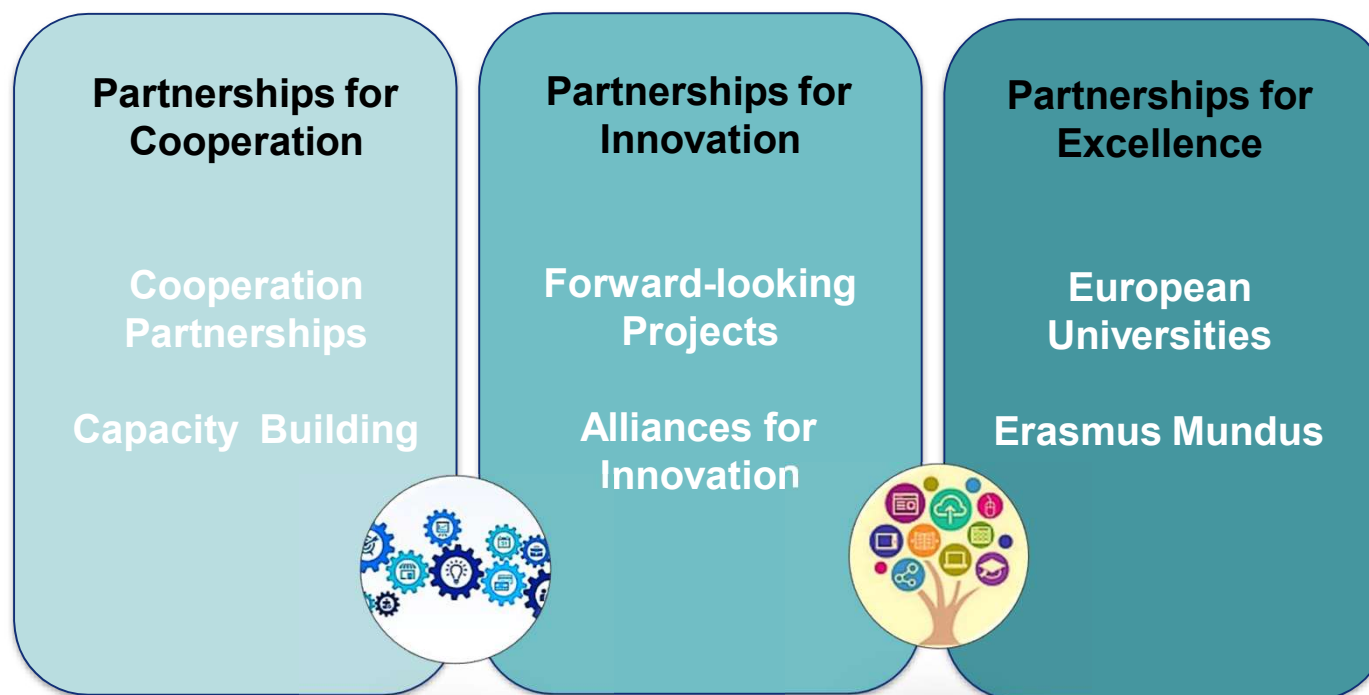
Partnerships for Cooperation

Cooperation Partnerships

Capacity Building

Partnerships for Innovation

Forward-looking Projects

Alliances for Innovation

Partnerships for Excellence

European Universities

Erasmus Mundus